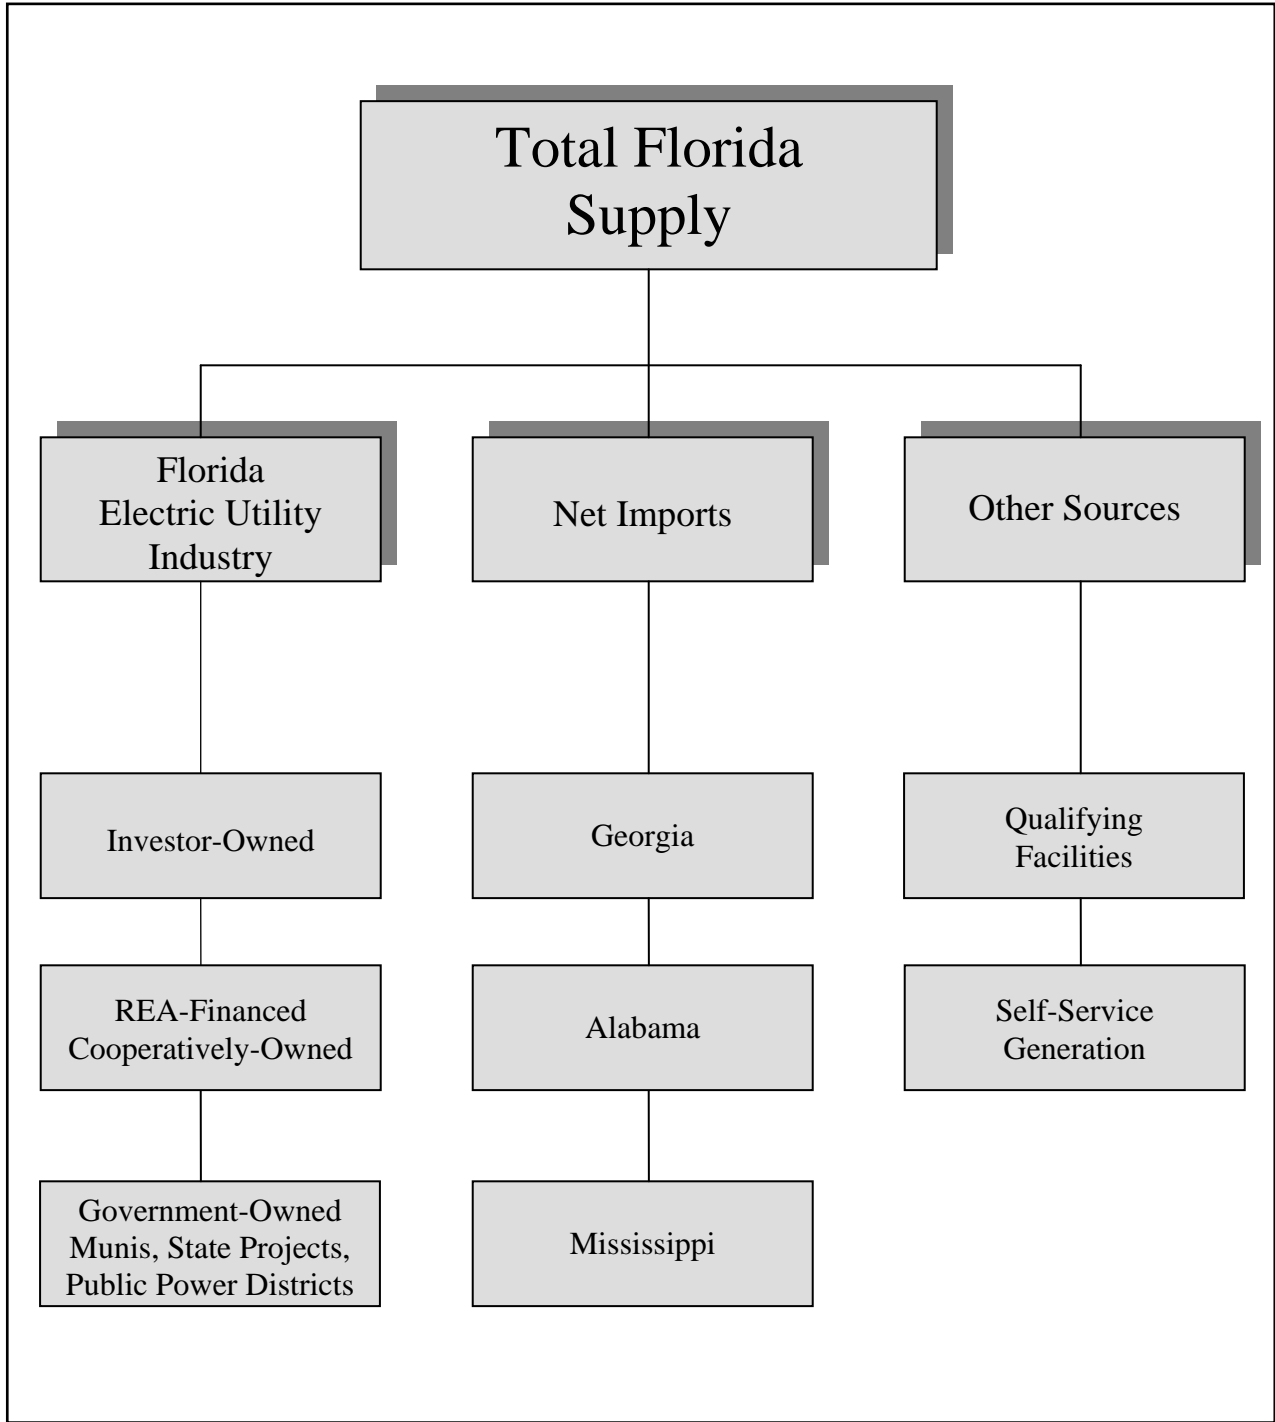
Total Florida Supply

Florida Electric Utility Industry

Net Imports

Other Sources

Investor-Owned

REA-Financed Cooperatively-Owned

Government-Owned Munis, State Projects, Public Power Districts

Georgia

Alabama

Mississippi

Qualifying Facilities

Self-Service Generation